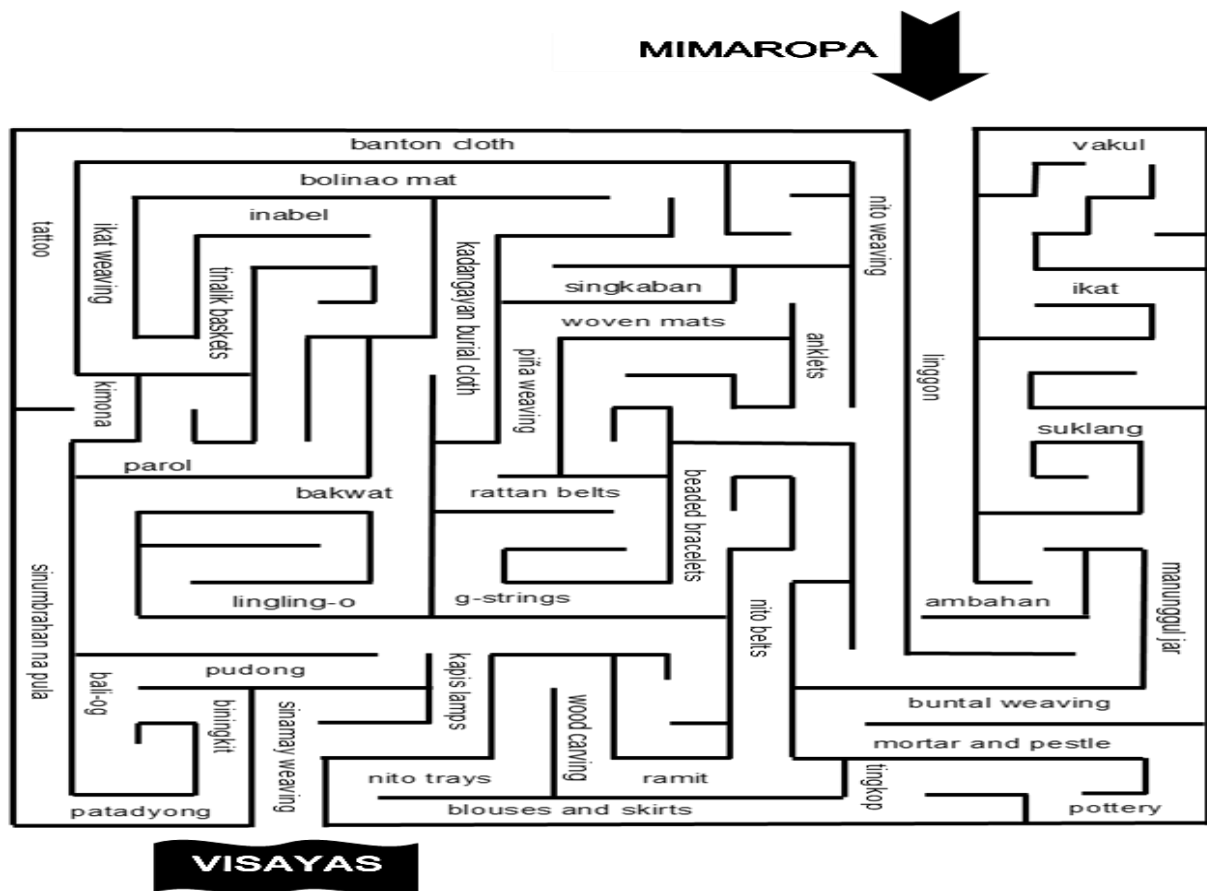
MIMAROPA

banton cloth

bolinao mat

inabel

tattoo

ikat weaving

tinalik baskets

kadangyayan burial cloth

singkaban

nito weaving

vakul

ikat

woven mats

piña weaving

anklets

linggon

kimona

suklang

parol

bakwat

rattan belts

beaded bracelets

lingling-o

g-strings

ambahan

manunggul jar

sinumbrahan na pula

nito belts

pudong

kapis lamps

bali-og

biningkit

sinamay weaving

wood carving

buntal weaving

mortar and pestle

nito trays

ramit

tingkop

patadyong

blouses and skirts

pottery

VISAYAS